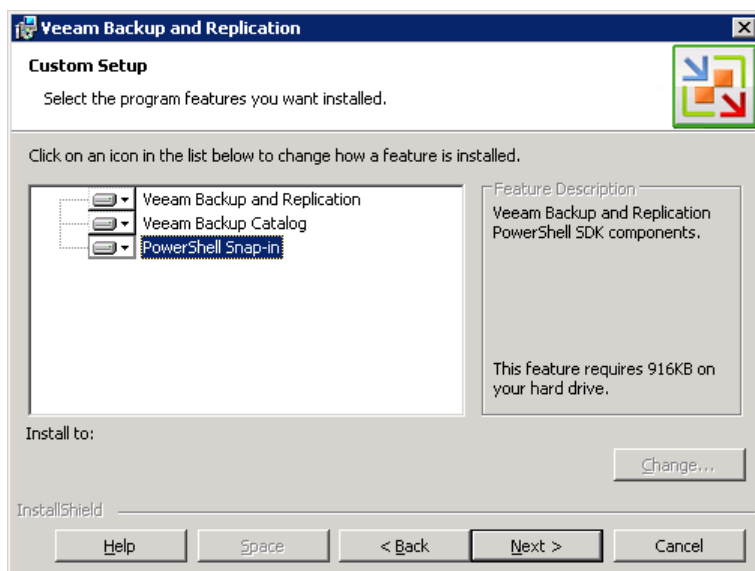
Veeam Backup and Replication

Custom Setup

Select the program features you want installed.

Click on an icon in the list below to change how a feature is installed.

Veeam Backup and Replication
Veeam Backup Catalog
PowerShell Snap-in

Feature Description

Veeam Backup and Replication PowerShell SDK components.

This feature requires 916KB on your hard drive.

Install to:

Change...

InstallShield

Help

Space

< Back

Next >

Cancel